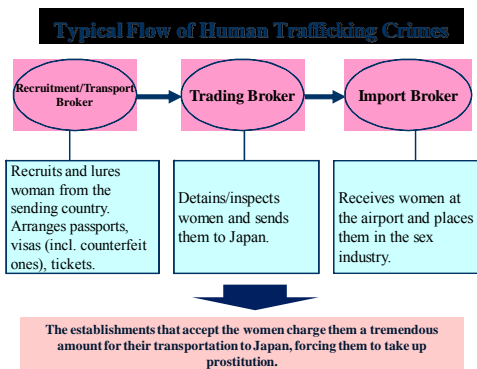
Typical Flow of Human Trafficking Crimes

Recruitment/Transport Broker

Trading Broker

Import Broker

Recruits and lures woman from the sending country. Arranges passports, visas (incl. counterfeit ones), tickets.

Detains/inspects women and sends them to Japan.

Receives women at the airport and places them in the sex industry.

The establishments that accept the women charge them a tremendous amount for their transportation to Japan, forcing them to take up prostitution.